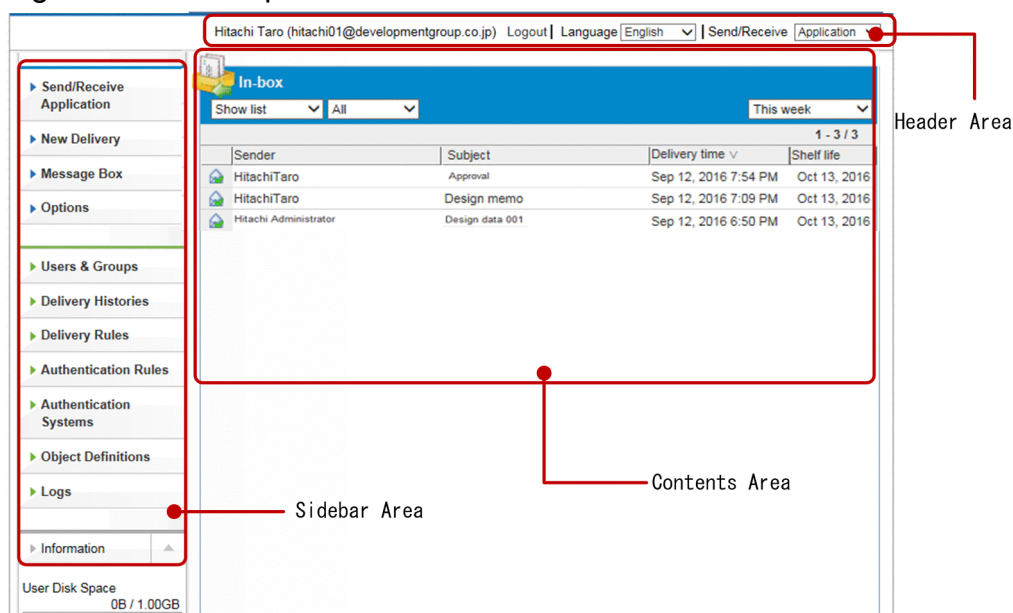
Hitachi Taro (hitachi01@developmentgroup.co.jp) Logout | Language English | Send/Receive Application

Header Area

Send/Receive Application
New Delivery
Message Box
Options
Users & Groups
Delivery Histories
Delivery Rules
Authentication Rules
Authentication Systems
Object Definitions
Logs
Information
User Disk Space
0B / 1.00GB

In-box
Show list | All | This week
1 - 3 / 3

| Sender | Subject | Delivery time | Shelf life |
|---|---|---|---|
| HitachiTaro | Approval | Sep 12, 2016 7:54 PM | Oct 13, 2016 |
| HitachiTaro | Design memo | Sep 12, 2016 7:09 PM | Oct 13, 2016 |
| Hitachi Administrator | Design data 001 | Sep 12, 2016 6:50 PM | Oct 13, 2016 |

Contents Area

Sidebar Area